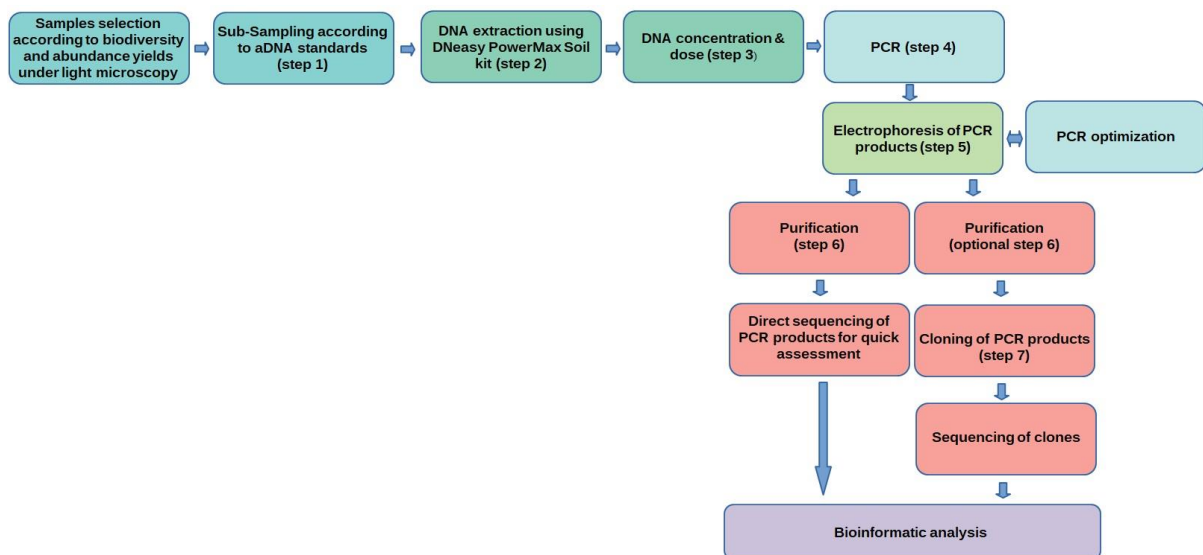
Samples selection according to biodiversity and abundance yields under light microscopy

Sub-Sampling according to aDNA standards (step 1)

DNA extraction using DNeasy PowerMax Soil kit (step 2)

DNA concentration & dose (step 3)

PCR (step 4)

Electrophoresis of PCR products (step 5)

PCR optimization

Purification (step 6)

Purification (optional step 6)

Direct sequencing of PCR products for quick assessment

Cloning of PCR products (step 7)

Sequencing of clones

Bioinformatic analysis